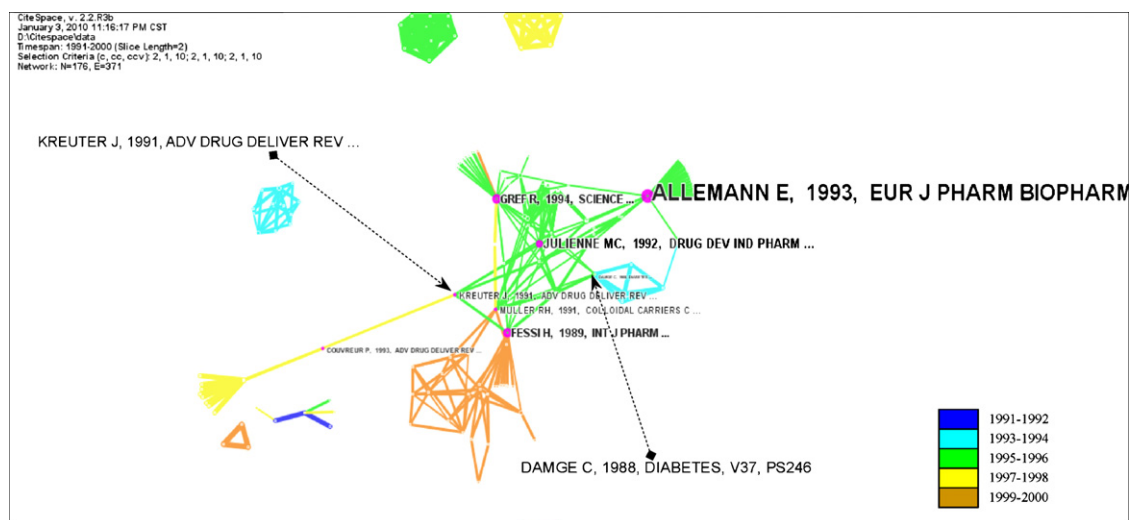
CiteSpace, v. 2.2.R3b
January 3, 2010 11:16:17 PM CST
D:\Citespace\data
Timespan: 1991-2000 (Slice Length=2)
Selection Criteria (c, cc, ccv): 2, 1, 10; 2, 1, 10; 2, 1, 10
Network: N=176, E=371

KREUTER J, 1991, ADV DRUG DELIVER REV ...

ALLEMANN E, 1993, EUR J PHARM BIOPHARM

GREF R, 1994, SCIENCE ...

JULIENNE MC, 1992, DRUG DEV IND PHARM ...

KREUTER J, 1991, ADV DRUG DELIVER REV ...

MULLER RH, 1991, COLLOIDAL CARRIERS C ...

FESSI H, 1989, INT J PHARM ...

COUVREUR P, 1993, ADV DRUG DELIVER REV ...

DAMGE C, 1988, DIABETES, V37, PS246

1991-1992
1993-1994
1995-1996
1997-1998
1999-2000